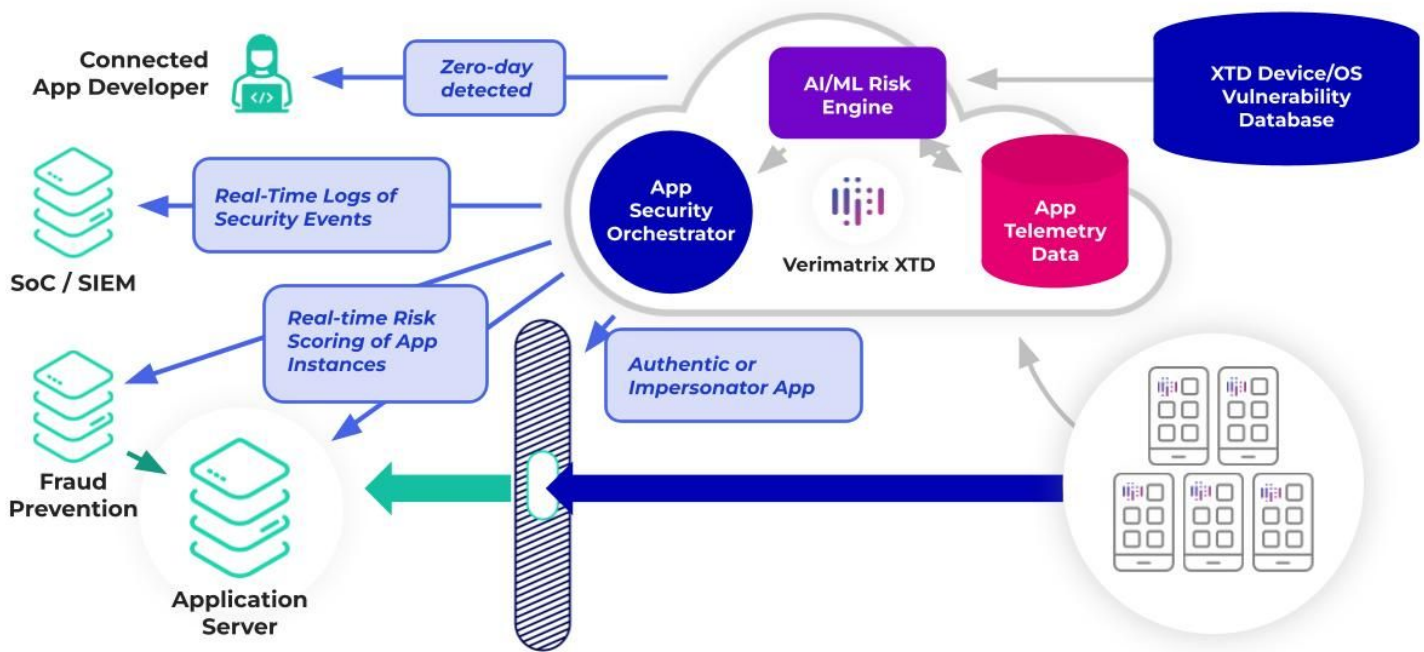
Connected App Developer

Zero-day detected

AI/ML Risk Engine

XTD Device/OS Vulnerability Database

Real-Time Logs of Security Events

App Security Orchestrator

Verimatrix XTD

App Telemetry Data

SoC / SIEM

Real-time Risk Scoring of App Instances

Authentic or Impersonator App

Fraud Prevention

Application Server